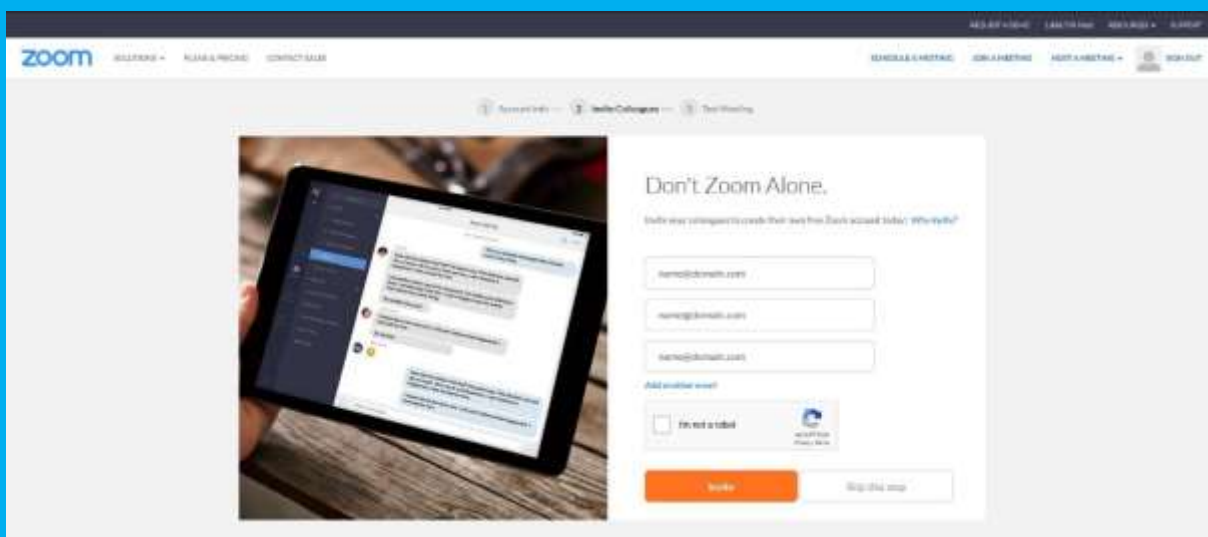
REQUEST A DEMO 1.888.799.9666 RESOURCES SUPPORT

zoom SOLUTIONS PLANS & PRICING CONTACT SALES

SCHEDULE A MEETING JOIN A MEETING HOST A MEETING SIGN OUT

1 Account Info 2 Invite Colleagues 3 Test Meeting

Don't Zoom Alone.

Invite your colleagues to create their own free Zoom account today! Why invite?

name@domain.com

name@domain.com

name@domain.com

Add another email

I'm not a robot

reCAPTCHA
Privacy - Terms

Invite

Skip this step